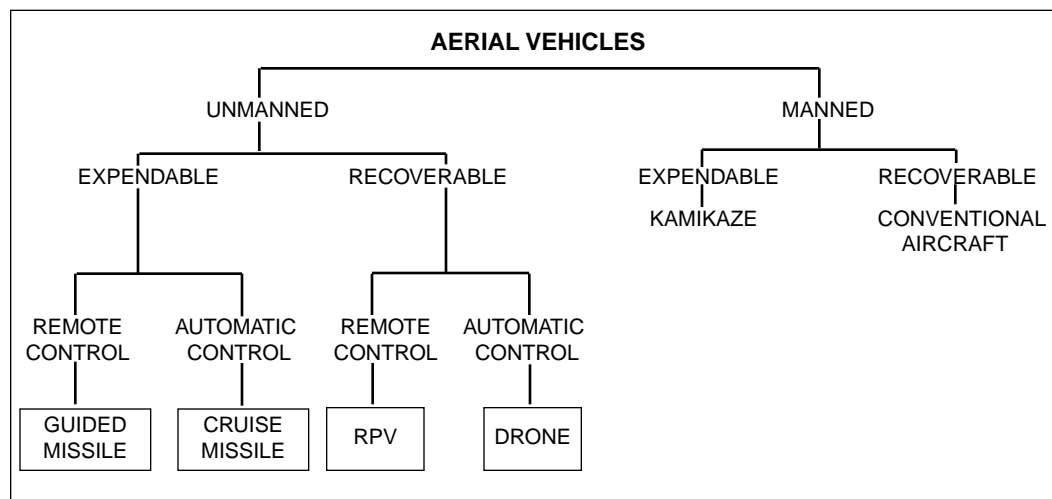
AERIAL VEHICLES

UNMANNED

MANNED

EXPENDABLE

RECOVERABLE

EXPENDABLE

RECOVERABLE

KAMIKAZE

CONVENTIONAL AIRCRAFT

REMOTE CONTROL

AUTOMATIC CONTROL

REMOTE CONTROL

AUTOMATIC CONTROL

GUIDED MISSILE

CRUISE MISSILE

RPV

DRONE